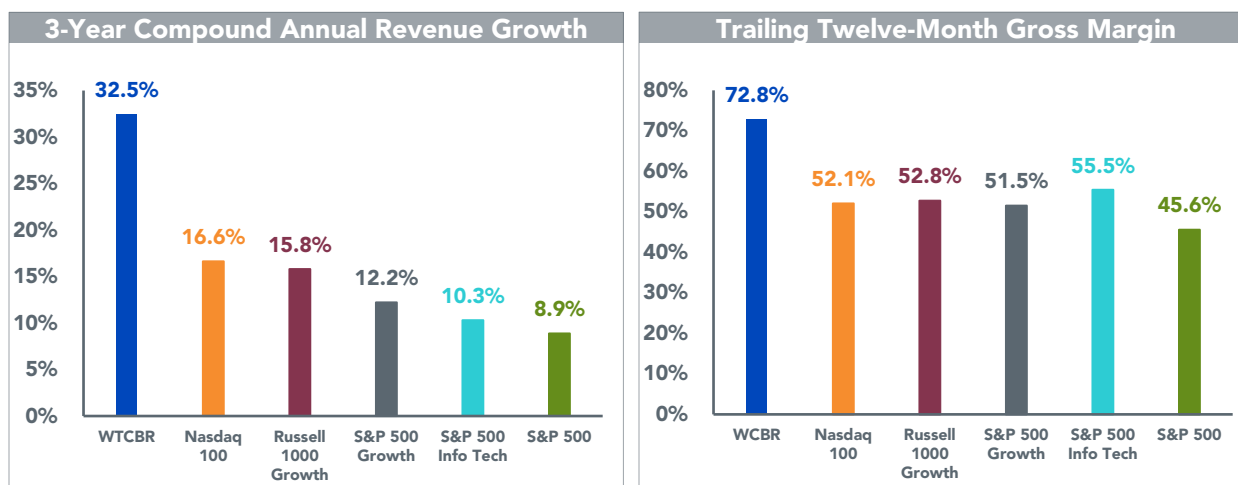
3-Year Compound Annual Revenue Growth

35%
30%
25%
20%
15%
10%
5%
0%

32.5%
16.6%
15.8%
12.2%
10.3%
8.9%

WTCBR
Nasdaq 100
Russell 1000 Growth
S&P 500 Growth
S&P 500 Info Tech
S&P 500

Trailing Twelve-Month Gross Margin

80%
70%
60%
50%
40%
30%
20%
10%
0%

72.8%
52.1%
52.8%
51.5%
55.5%
45.6%

WCBR
Nasdaq 100
Russell 1000 Growth
S&P 500 Growth
S&P 500 Info Tech
S&P 500